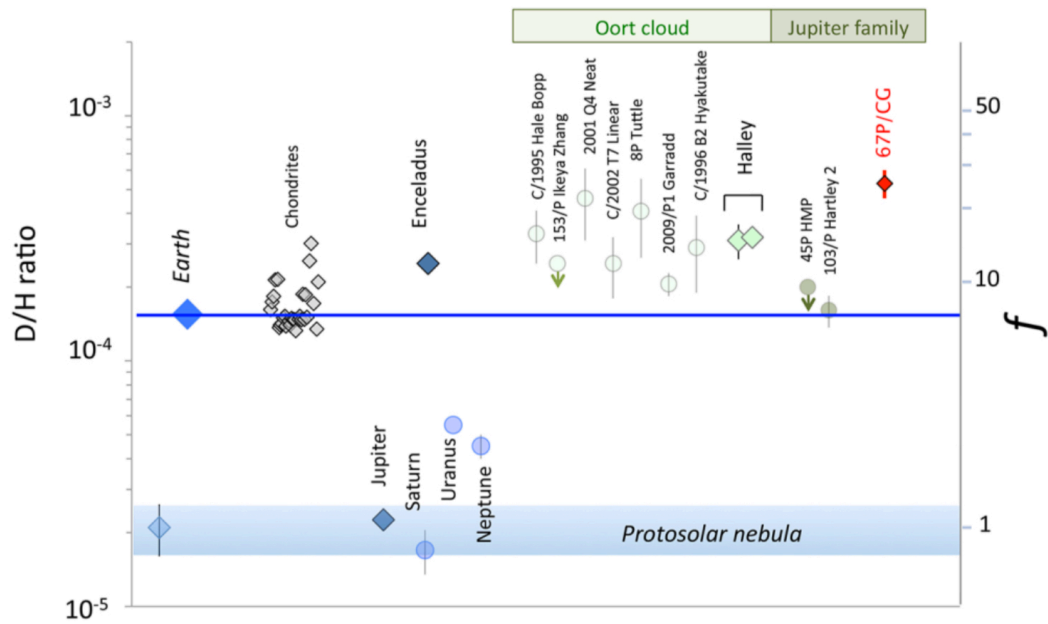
Oort cloud
Jupiter family

D/H ratio
$10^{-3}$
$10^{-4}$
$10^{-5}$

$f$
50
10
1

Earth
Chondrites
Enceladus
C/1995 Hale Bopp
153/P Ikeya Zhang
2001 Q4 Neat
C/2002 T7 Linear
8P Tuttle
2009/P1 Garradd
C/1996 B2 Hyakutake
Halley
45P HMP
103/P Hartley 2
67P/CG

Jupiter
Saturn
Uranus
Neptune
Protosolar nebula